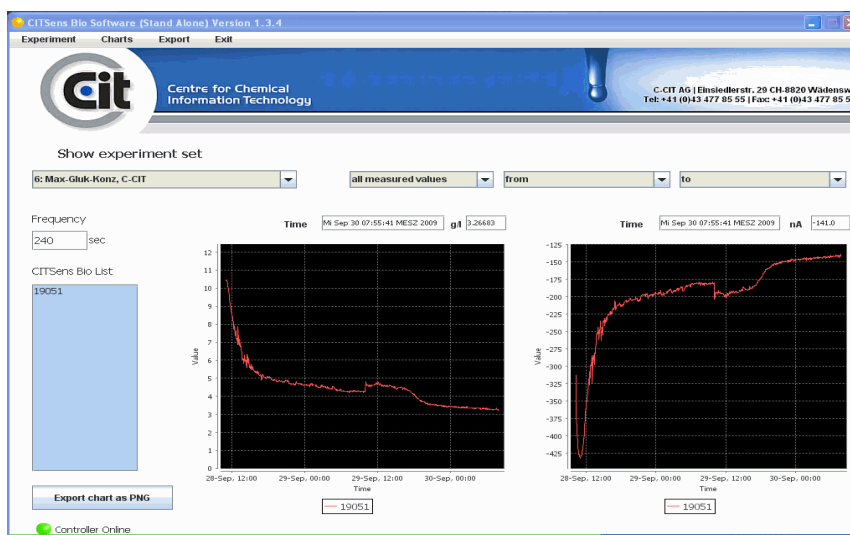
CITSens Bio Software (Stand Alone) Version 1.3.4

Experiment Charts Export Exit

Cit

Centre for Chemical Information Technology

C-CIT AG | Einsiedlerstr. 29 CH-8820 Wädensw
Tel: +41 (0)43 477 85 55 | Fax: +41 (0)43 477 85 5

Show experiment set

6: Max-Gluk-Konz, C-CIT

all measured values

from

to

Frequency

240 sec

CITSens Bio List

19051

Export chart as PNG

Controller Online

Time Mi Sep 30 07:55:41 MESZ 2009 g/l 3.26683

12
11
10
9
8
7
6
5
4
3
2
1
0

Value

28-Sep, 12:00 29-Sep, 00:00 29-Sep, 12:00 30-Sep, 00:00

Time

19051

Time Mi Sep 30 07:55:41 MESZ 2009 nA -141.0

-125
-150
-175
-200
-225
-250
-275
-300
-325
-350
-375
-400
-425

Value

28-Sep, 12:00 29-Sep, 00:00 29-Sep, 12:00 30-Sep, 00:00

Time

19051